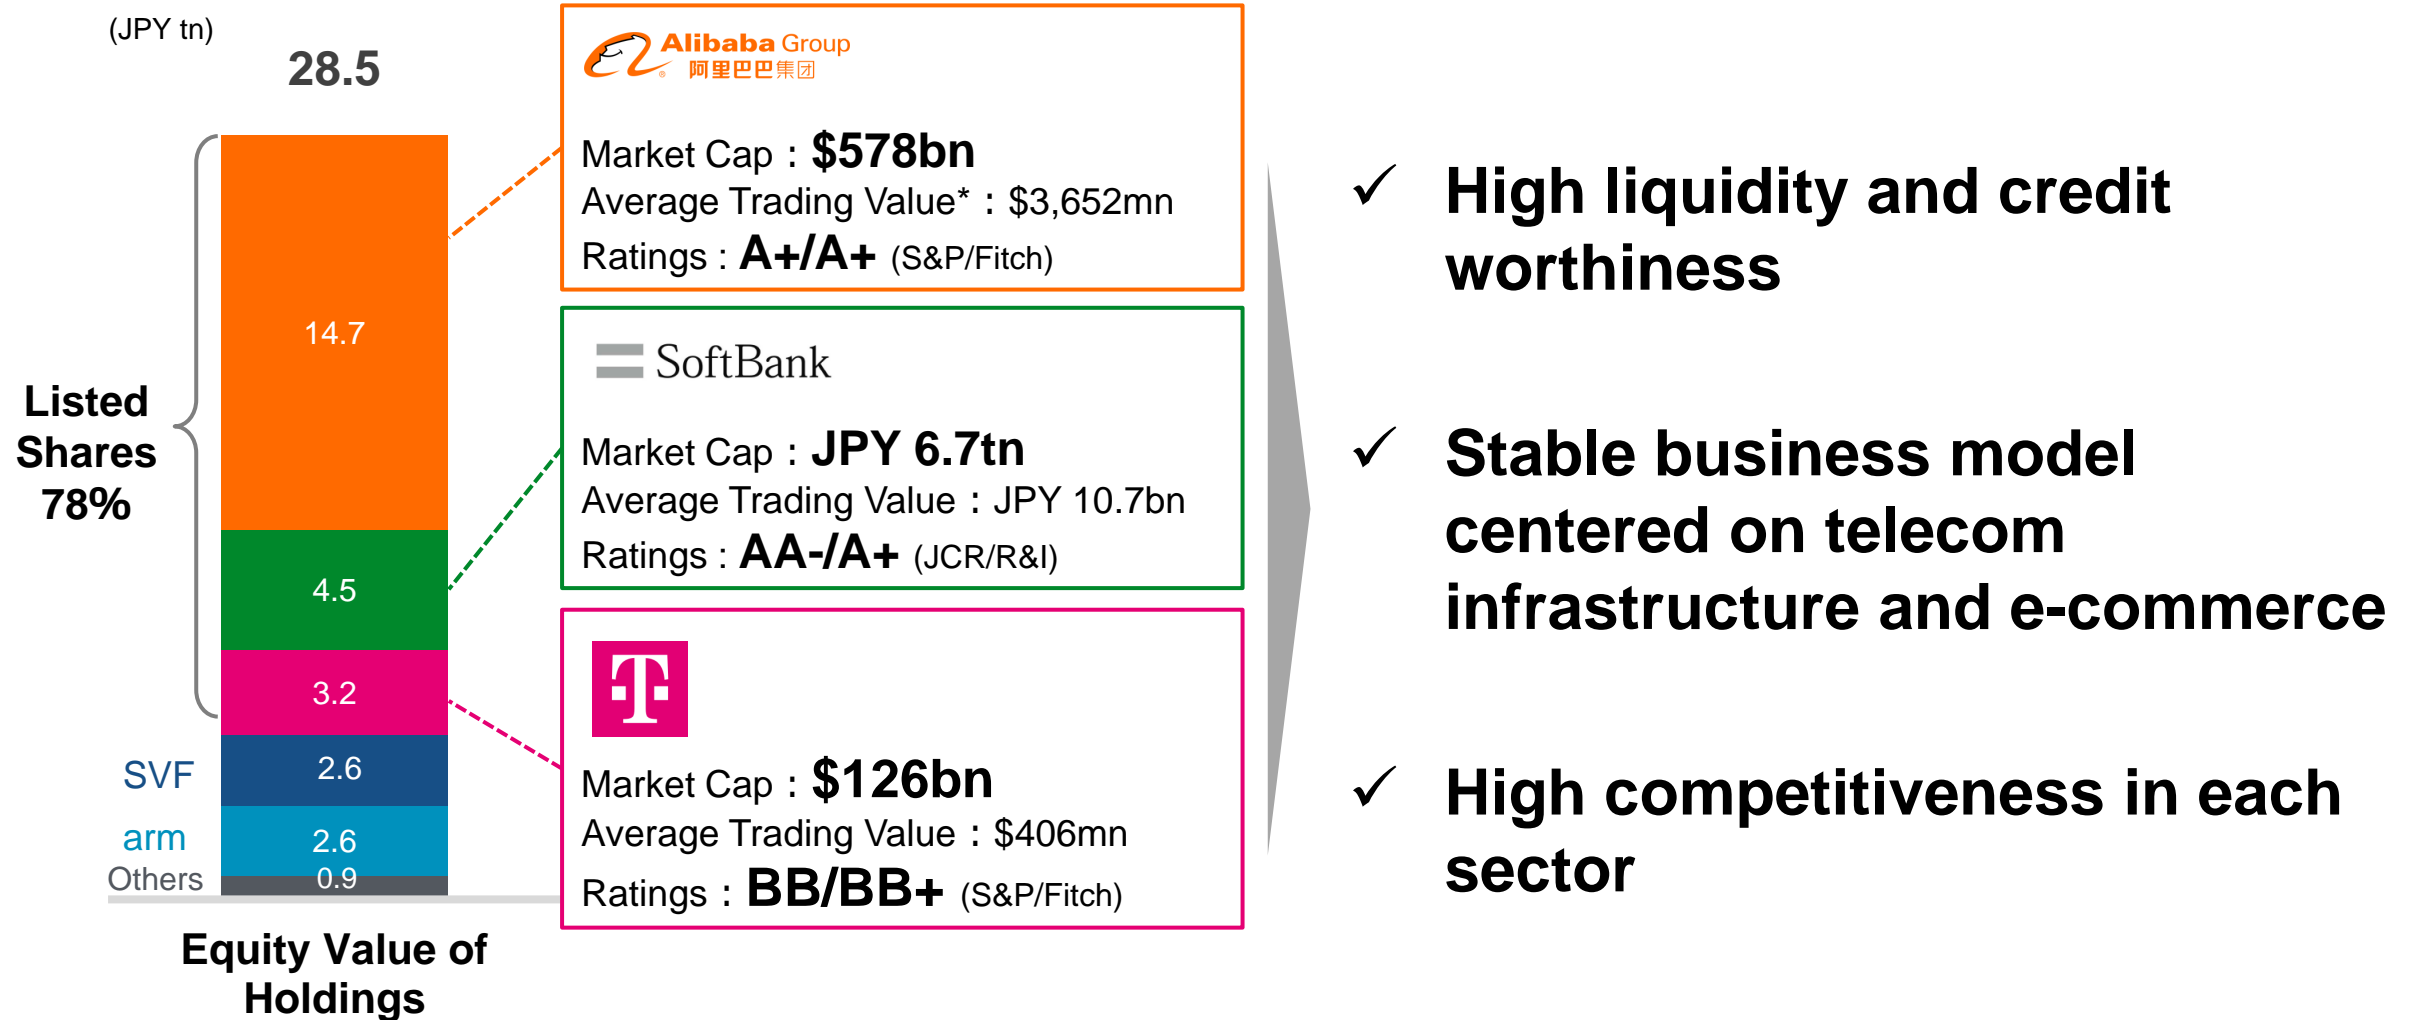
(JPY tn)

28.5

Listed Shares 78%

14.7

4.5

3.2

SVF 2.6

arm 2.6

Others 0.9

Equity Value of Holdings

Alibaba Group
阿里巴巴集团

Market Cap : $578bn
Average Trading Value* : $3,652mn
Ratings : A+/A+ (S&P/Fitch)

SoftBank

Market Cap : JPY 6.7tn
Average Trading Value : JPY 10.7bn
Ratings : AA-/A+ (JCR/R&I)

T

Market Cap : $126bn
Average Trading Value : $406mn
Ratings : BB/BB+ (S&P/Fitch)

✓ High liquidity and credit worthiness

✓ Stable business model centered on telecom infrastructure and e-commerce

✓ High competitiveness in each sector